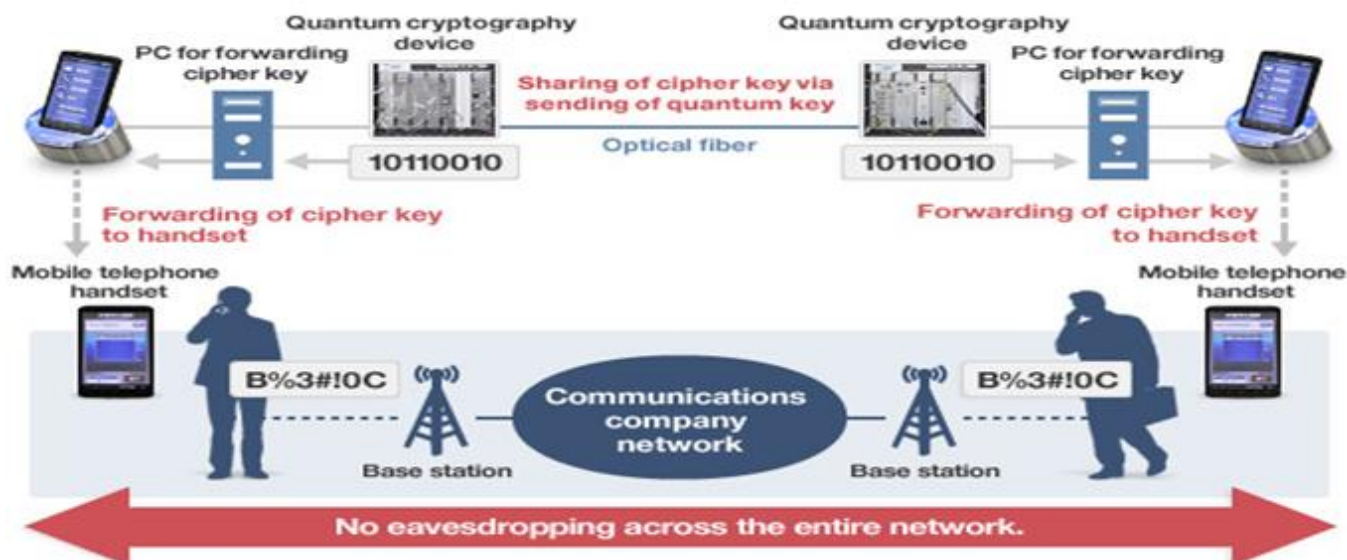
Quantum cryptography device

PC for forwarding cipher key

Sharing of cipher key via sending of quantum key

Quantum cryptography device

PC for forwarding cipher key

10110010

Optical fiber

10110010

Forwarding of cipher key to handset

Forwarding of cipher key to handset

Mobile telephone handset

Mobile telephone handset

B%3#!0C

Communications company network

B%3#!0C

Base station

Base station

No eavesdropping across the entire network.